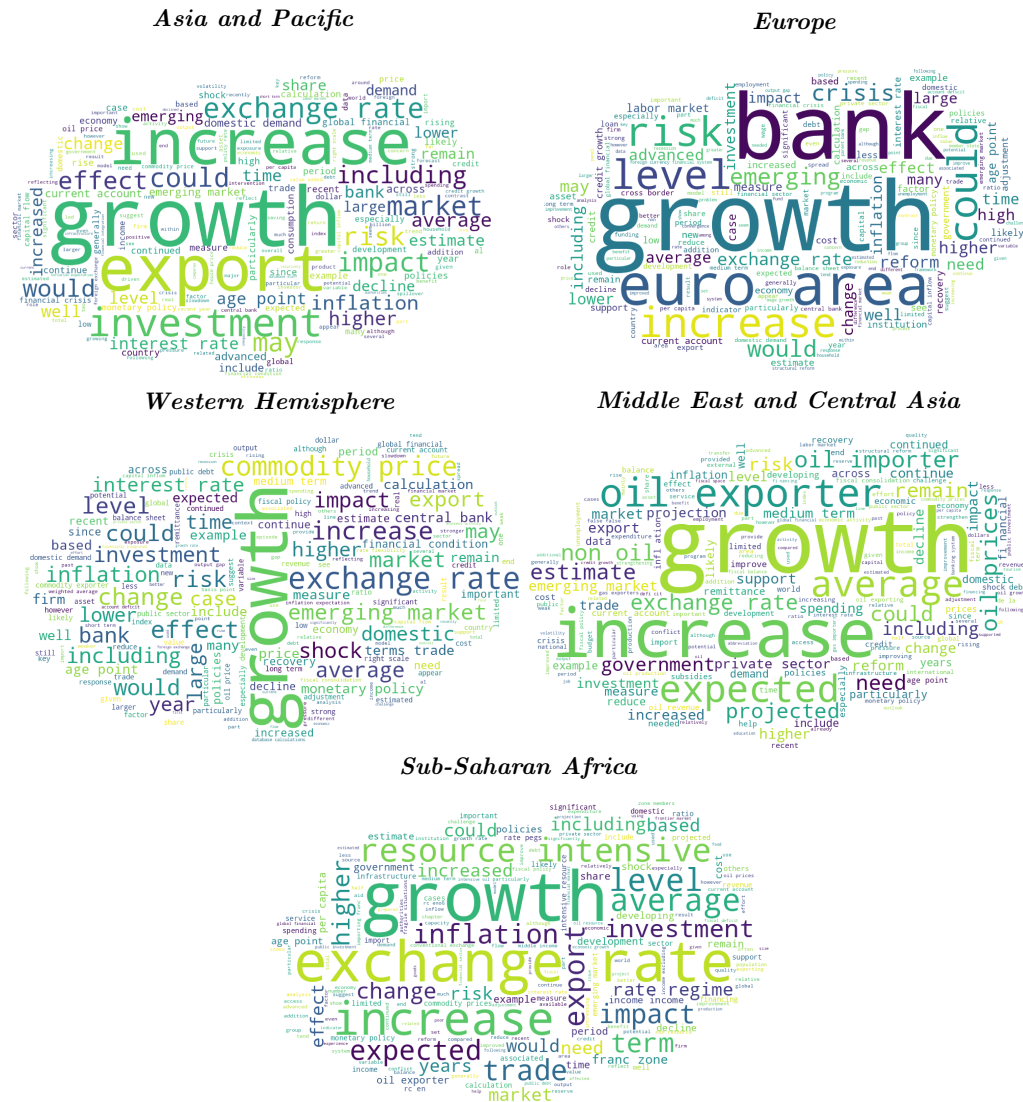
Asia and Pacific

growth increase export investment exchange rate could effect including market risk impact average inflation higher may would emerging change time bank estimate decline lower demand share level age point interest rate domestic demand current account oil price economy well remain large since consumption

Europe

bank growth euro area increase risk level could crisis emerging impact exchange rate advanced effect inflation reform would large change higher time need may including lower labor market average estimate well many

Western Hemisphere

growth exchange rate commodity price increase interest rate emerging market inflation investment risk effect level change case could including shock average bank would year impact market higher domestic monetary policy lower time export terms trade estimate central bank financial condition

Middle East and Central Asia

growth increase oil exporter expected average oil importer exchange rate government projected non oil estimate oil prices risk could need impact remain including change support medium term projection reform private sector spending investment increased higher

Sub-Saharan Africa

growth exchange rate increase resource intensive inflation average level investment impact expected trade term export higher change could including risk rate regime based years would need franc zone market oil exporter